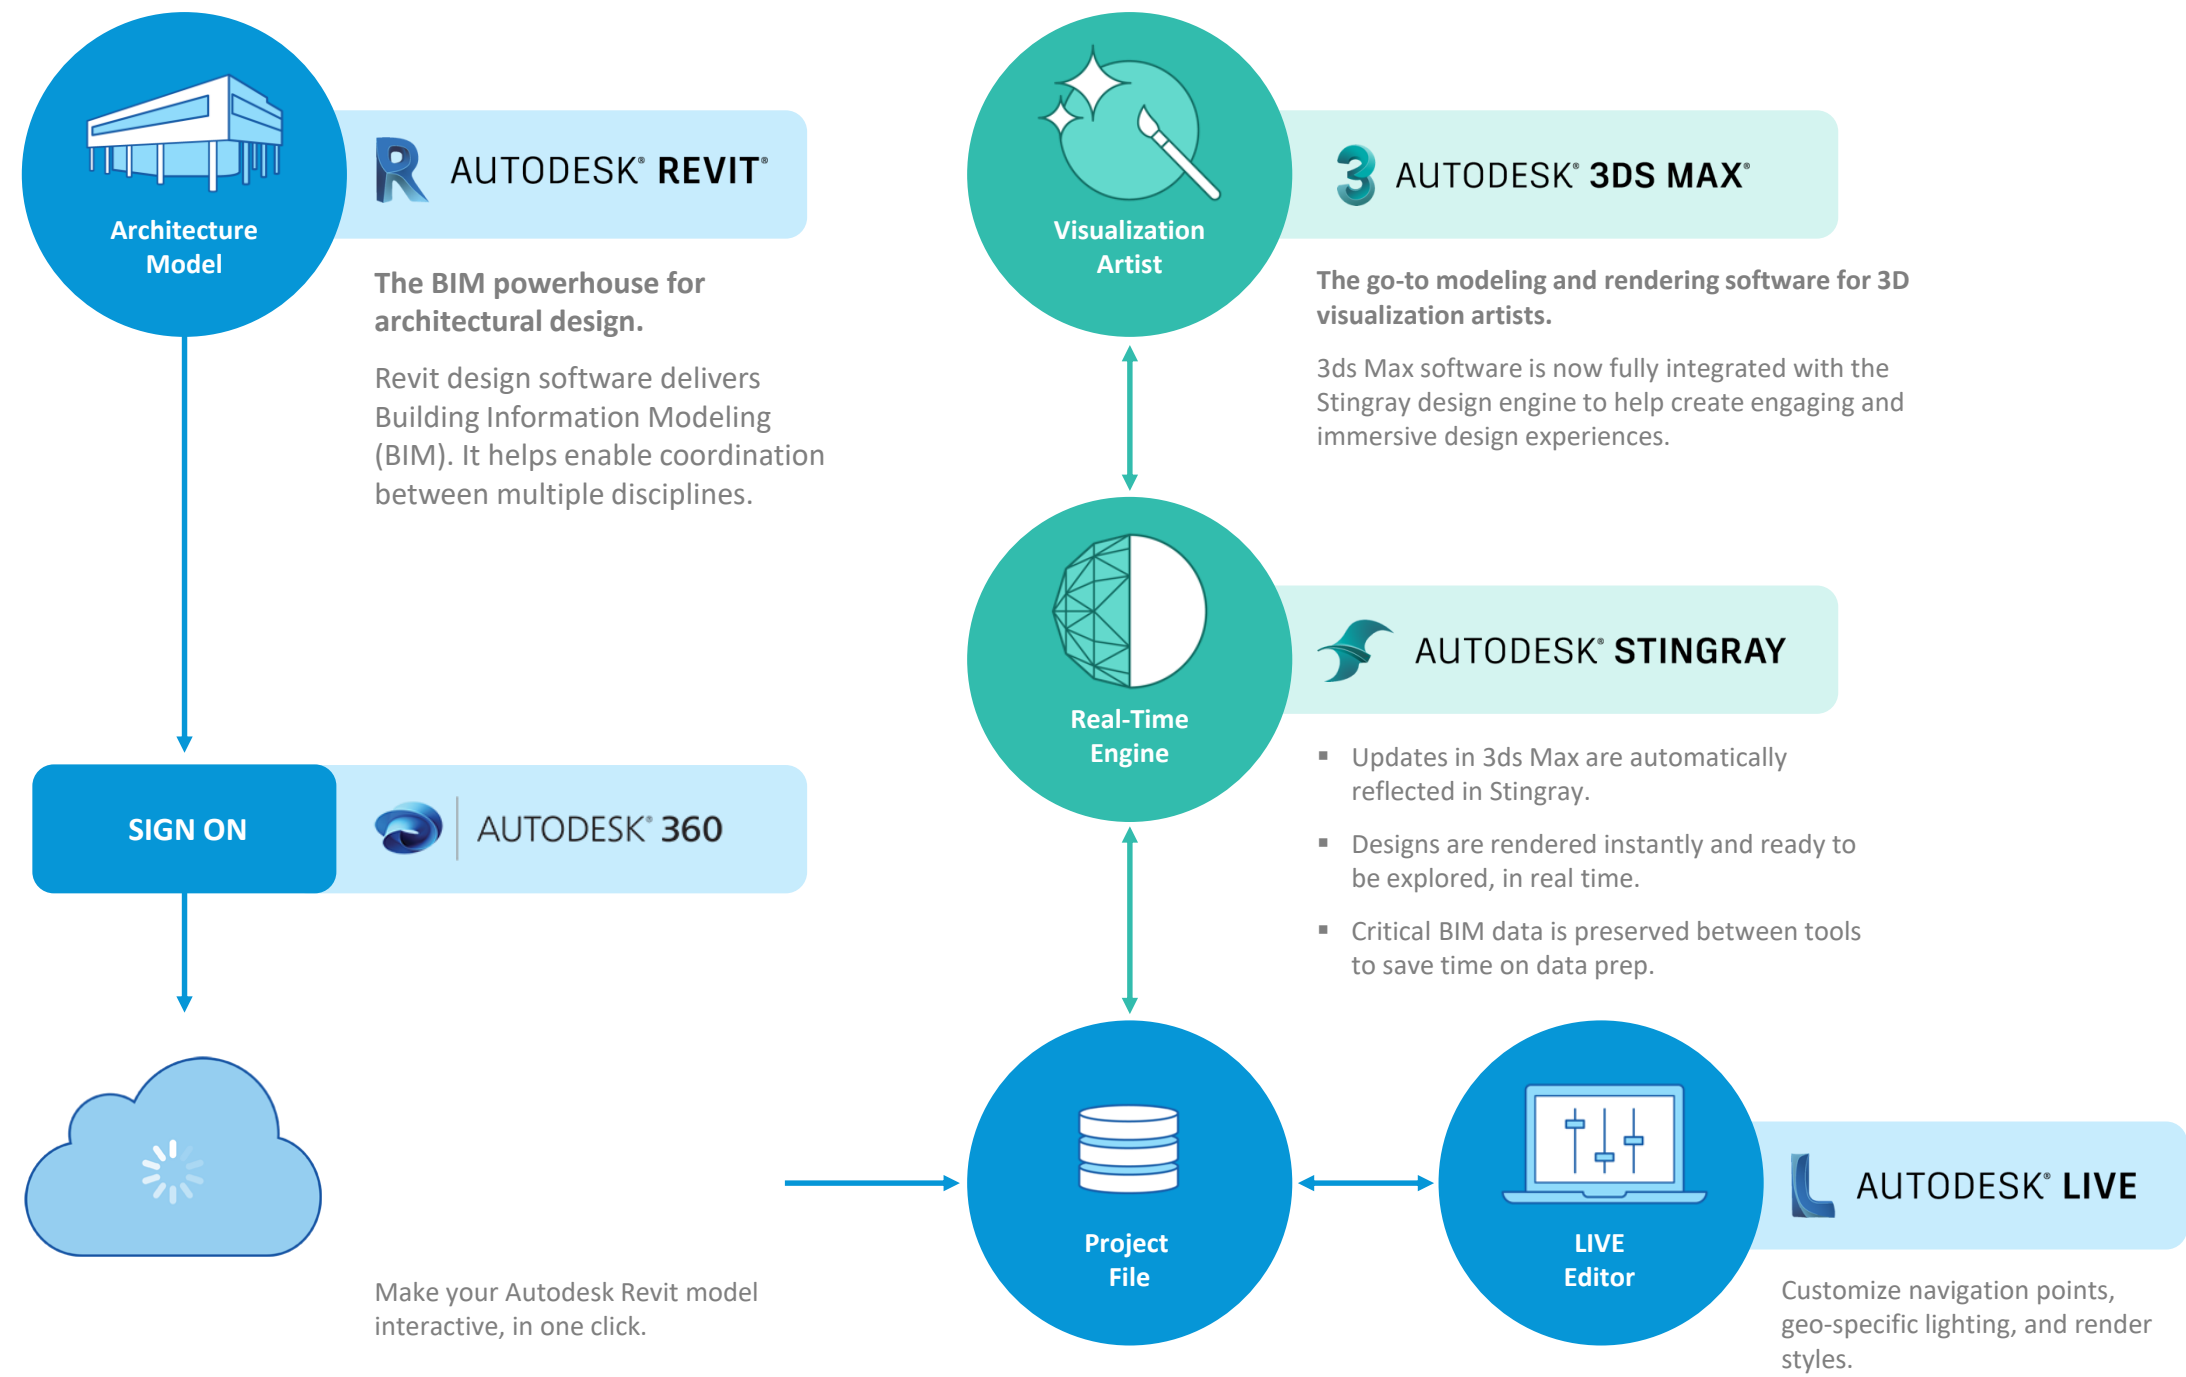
Architecture Model

AUTODESK® REVIT®

The BIM powerhouse for architectural design.

Revit design software delivers Building Information Modeling (BIM). It helps enable coordination between multiple disciplines.

SIGN ON

AUTODESK® 360

Make your Autodesk Revit model interactive, in one click.

Visualization Artist

AUTODESK® 3DS MAX®

The go-to modeling and rendering software for 3D visualization artists.

3ds Max software is now fully integrated with the Stingray design engine to help create engaging and immersive design experiences.

Real-Time Engine

AUTODESK® STINGRAY

▪ Updates in 3ds Max are automatically reflected in Stingray.

▪ Designs are rendered instantly and ready to be explored, in real time.

▪ Critical BIM data is preserved between tools to save time on data prep.

Project File

LIVE Editor

AUTODESK® LIVE

Customize navigation points, geo-specific lighting, and render styles.